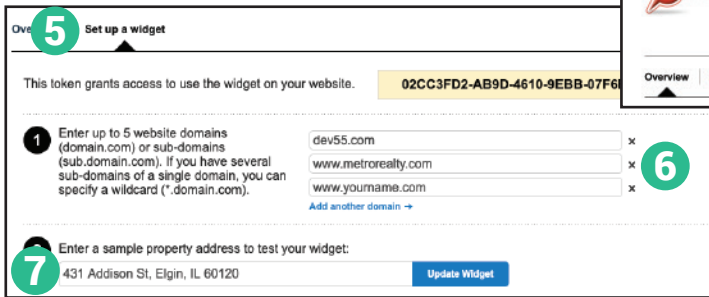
Ove 5 Set up a widget

Overview

This token grants access to use the widget on your website. 02CC3FD2-AB9D-4610-9EBB-07F6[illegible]

1 Enter up to 5 website domains (domain.com) or sub-domains (sub.domain.com). If you have several sub-domains of a single domain, you can specify a wildcard (*.domain.com).

dev55.com ×
www.metrorealty.com ×
www.yourname.com ×
Add another domain →

6

Enter a sample property address to test your widget:

7 431 Addison St, Elgin, IL 60120

Update Widget